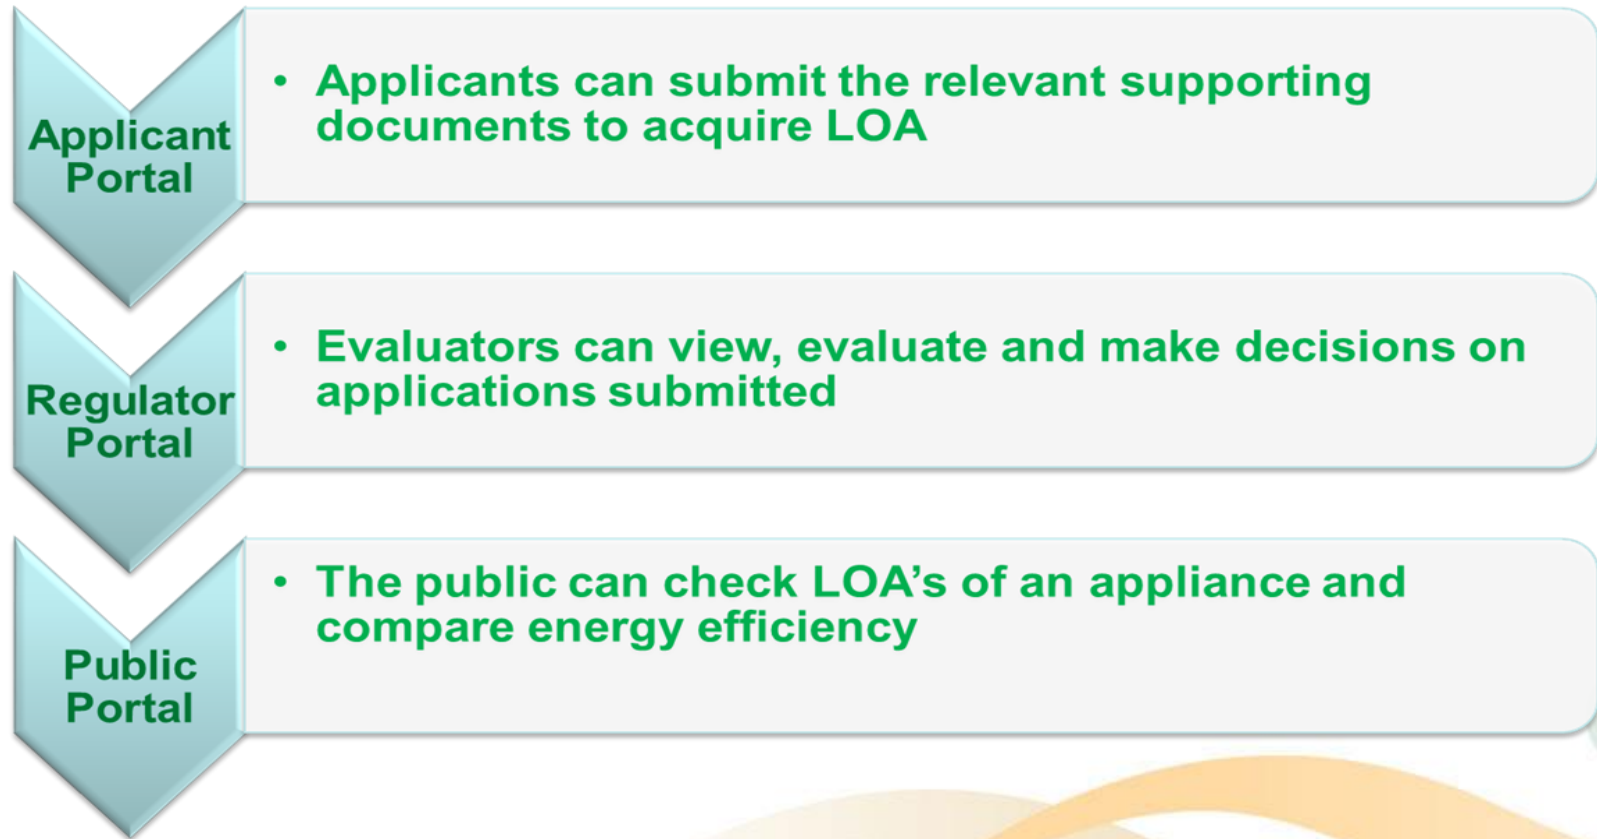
Applicant Portal

• Applicants can submit the relevant supporting documents to acquire LOA

Regulator Portal

• Evaluators can view, evaluate and make decisions on applications submitted

Public Portal

• The public can check LOA's of an appliance and compare energy efficiency